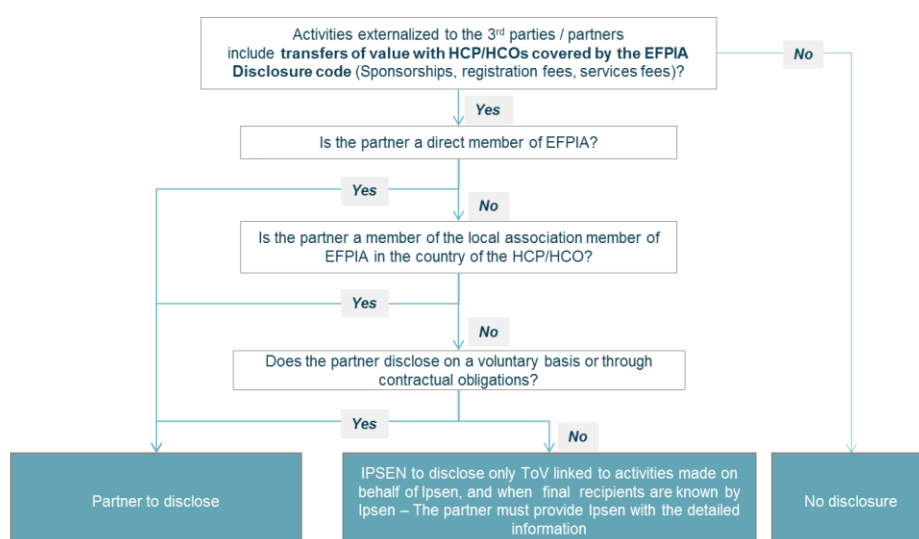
Activities externalized to the 3$^{rd}$ parties / partners include **transfers of value with HCP/HCOs covered by the EFPIA Disclosure code** (Sponsorships, registration fees, services fees)?

No

Yes

Is the partner a direct member of EFPIA?

Yes

No

Is the partner a member of the local association member of EFPIA in the country of the HCP/HCO?

Yes

No

Does the partner disclose on a voluntary basis or through contractual obligations?

Yes

No

Partner to disclose

IPSEN to disclose only ToV linked to activities made on behalf of Ipsen, and when final recipients are known by Ipsen – The partner must provide Ipsen with the detailed information

No disclosure